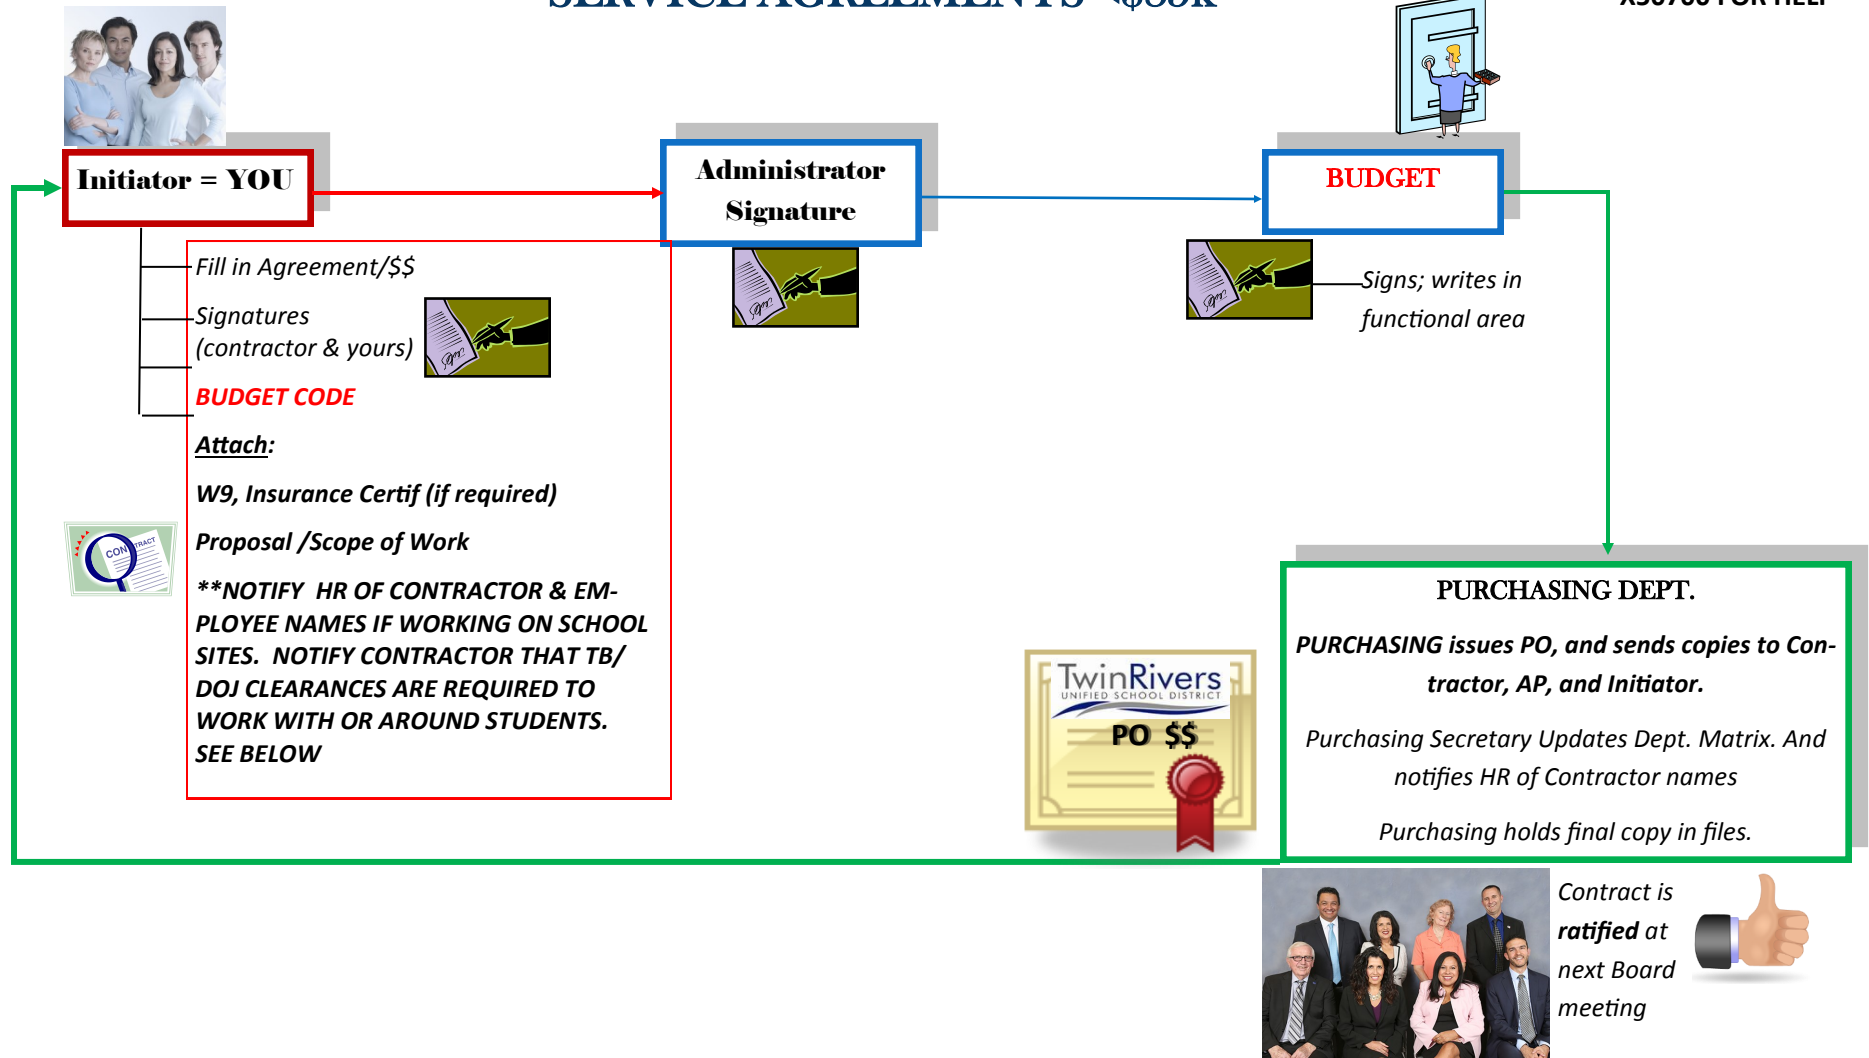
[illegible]

Initiator = YOU

Fill in Agreement/$$

Signatures (contractor & yours)

BUDGET CODE

Attach:

W9, Insurance Certif (if required)

Proposal /Scope of Work

**NOTIFY HR OF CONTRACTOR & EMPLOYEE NAMES IF WORKING ON SCHOOL SITES. NOTIFY CONTRACTOR THAT TB/ DOJ CLEARANCES ARE REQUIRED TO WORK WITH OR AROUND STUDENTS. SEE BELOW

CONTRACT

Administrator Signature

BUDGET

Signs; writes in functional area

PURCHASING DEPT.

PURCHASING issues PO, and sends copies to Contractor, AP, and Initiator.

Purchasing Secretary Updates Dept. Matrix. And notifies HR of Contractor names

Purchasing holds final copy in files.

TwinRivers UNIFIED SCHOOL DISTRICT

PO $$

Contract is ratified at next Board meeting